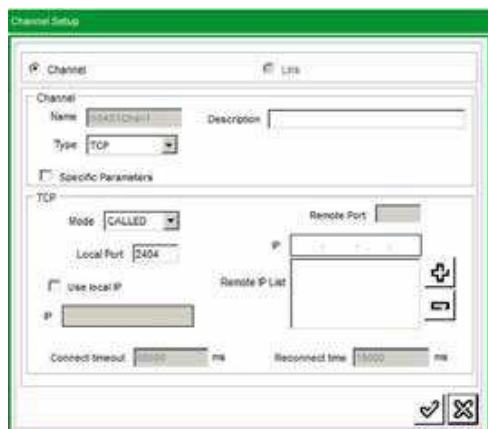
Channel Setup

Channel

Link

Channel

Name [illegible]

Description

Type TCP

Specific Parameters

TCP

Mode CALLED

Remote Port

Local Port 2404

IP

Use local IP

Remote IP List

IP

Connect timeout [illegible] ms

Reconnect time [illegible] ms